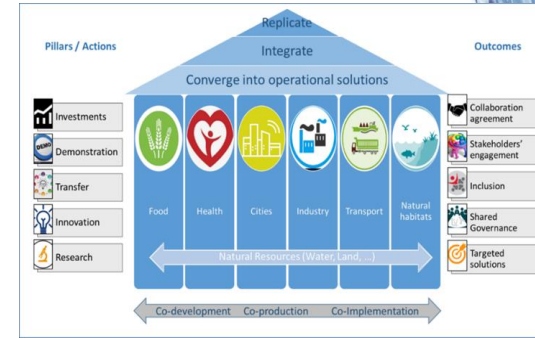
Replicate

Integrate

Converge into operational solutions

Pillars / Actions

Investments

DEMO Demonstration

Transfer

Innovation

Research

Food

Health

Cities

Industry

Transport

Natural habitats

Natural Resources (Water, Land, ...)

Outcomes

Collaboration agreement

Stakeholders' engagement

Inclusion

Shared Governance

Targeted solutions

Co-development Co-production Co-Implementation